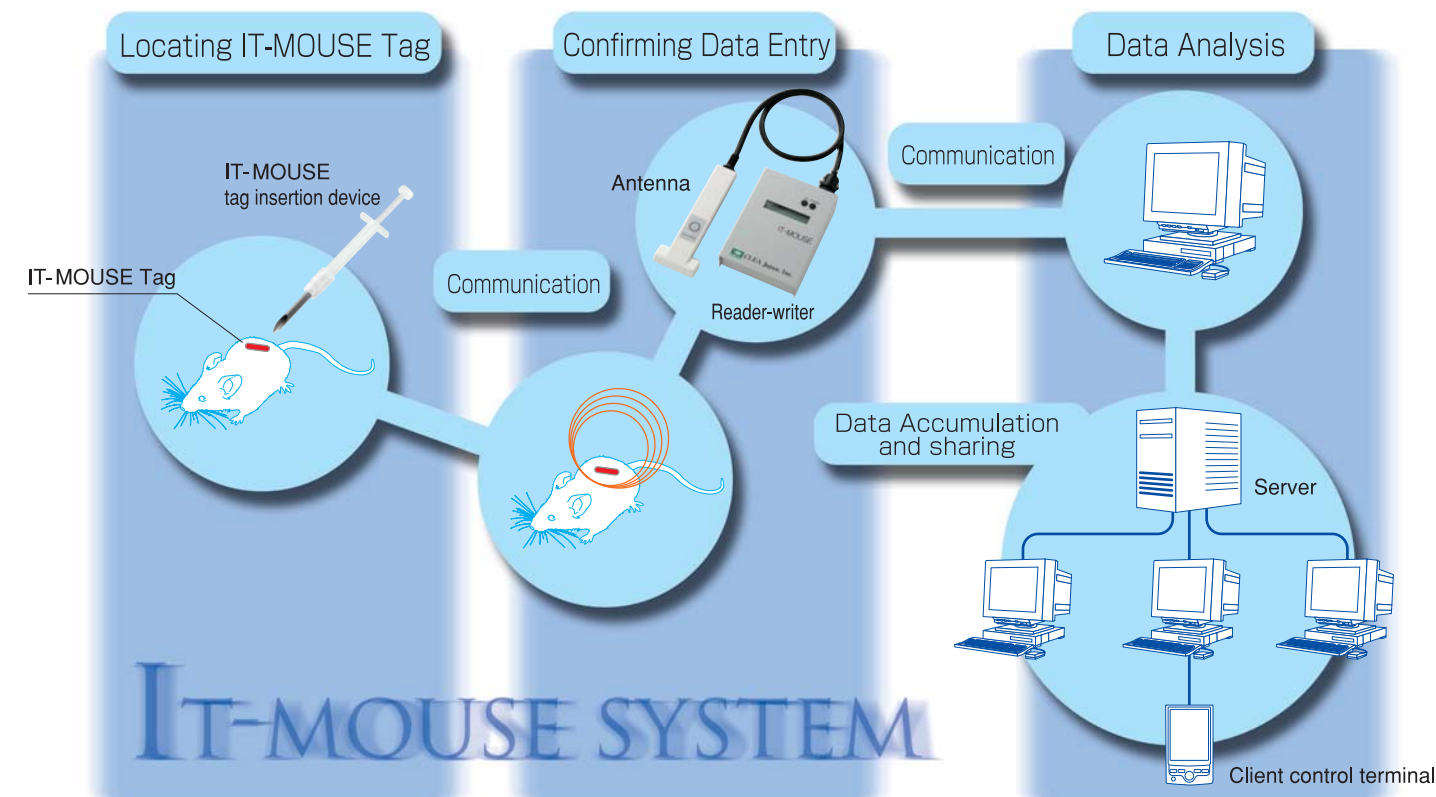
Locating IT-MOUSE Tag

Confirming Data Entry

Data Analysis

IT-MOUSE tag insertion device

IT-MOUSE Tag

Communication

Antenna

IT-MOUSE

CLEA Japan, Inc.

Reader-writer

Communication

Data Accumulation and sharing

Server

Client control terminal

IT-MOUSE SYSTEM